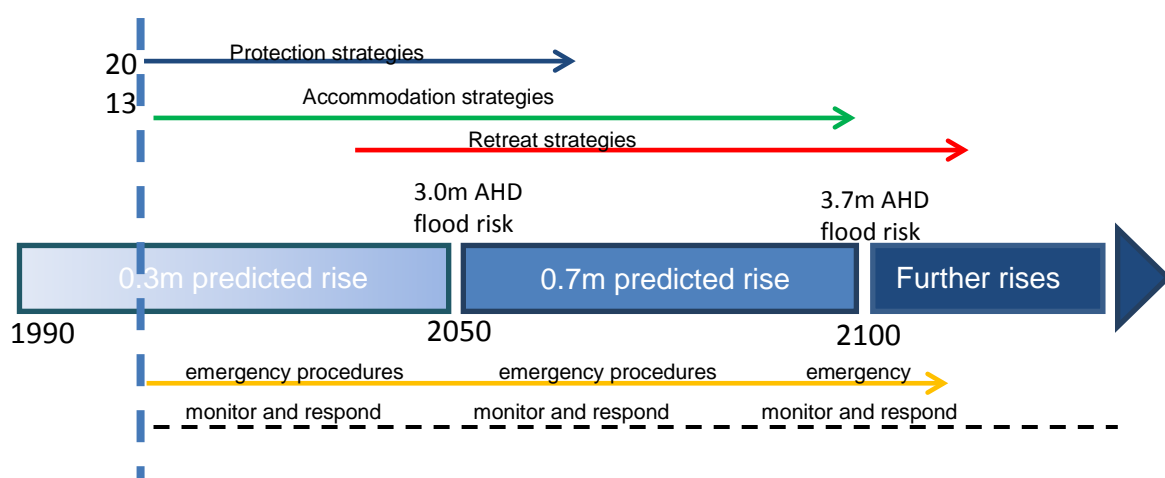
20
13

Protection strategies

Accommodation strategies

Retreat strategies

3.0m AHD flood risk

3.7m AHD flood risk

0.3m predicted rise

0.7m predicted rise

Further rises

1990

2050

2100

emergency procedures

emergency procedures

emergency

monitor and respond

monitor and respond

monitor and respond